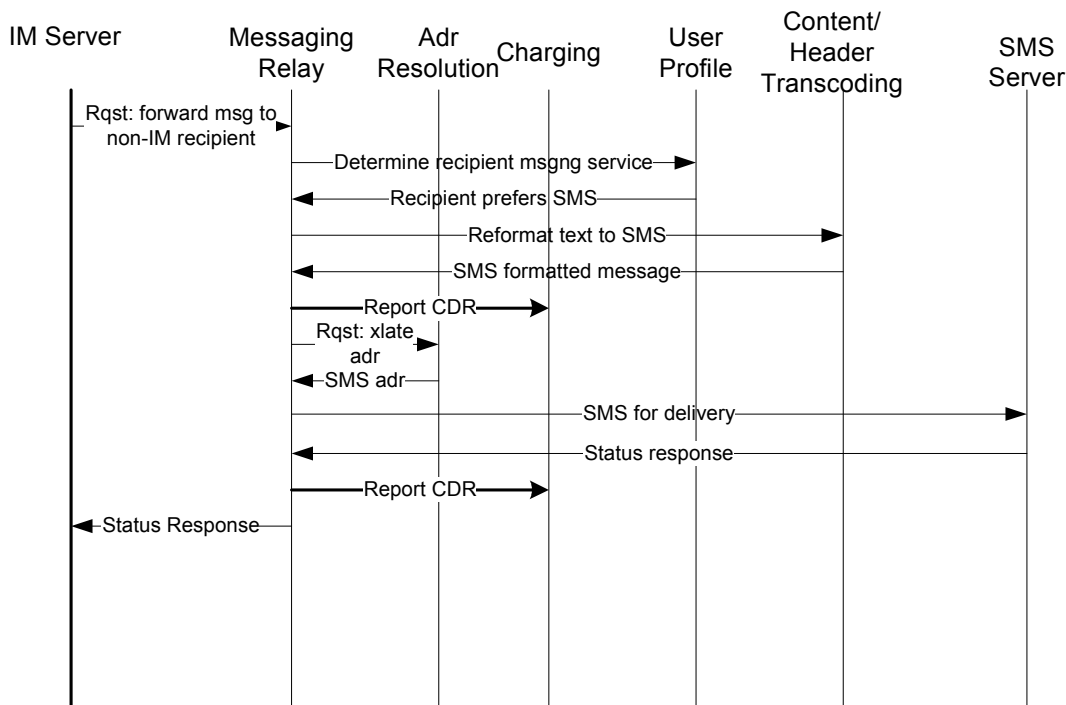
IM Server
Messaging Relay
Adr Resolution
Charging
User Profile
Content/ Header Transcoding
SMS Server

Rqst: forward msg to non-IM recipient
Determine recipient msgng service
Recipient prefers SMS
Reformat text to SMS
SMS formatted message
Report CDR
Rqst: xlate adr
SMS adr
SMS for delivery
Status response
Report CDR
Status Response